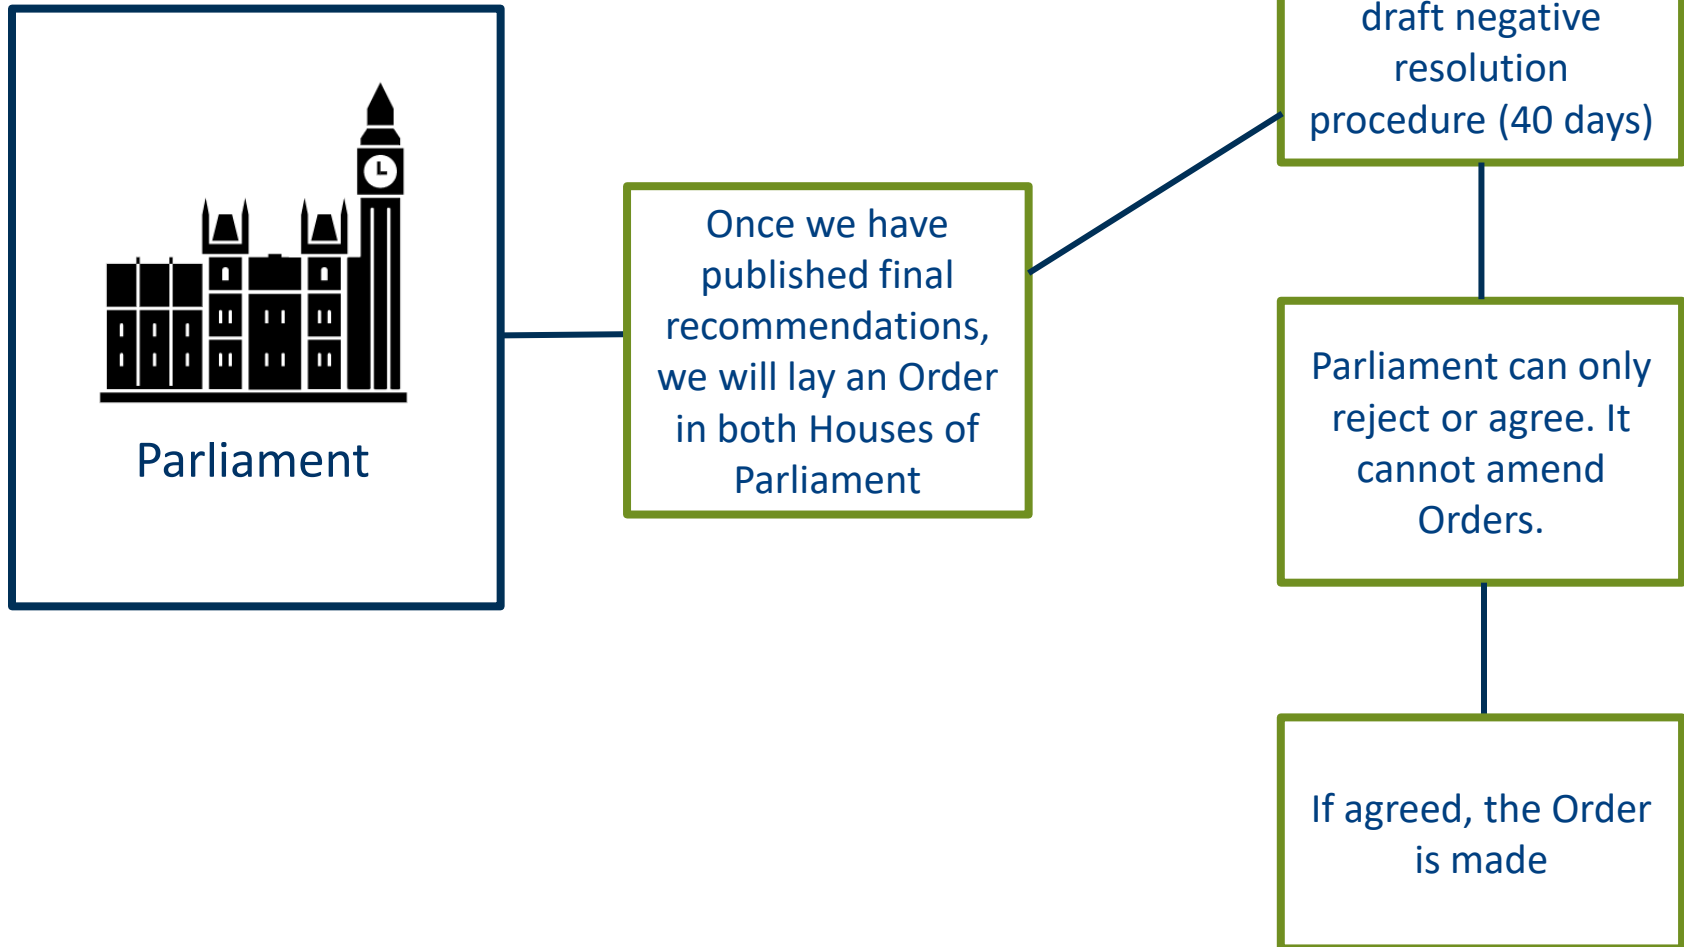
Parliament

Once we have published final recommendations, we will lay an Order in both Houses of Parliament

draft negative resolution procedure (40 days)

Parliament can only reject or agree. It cannot amend Orders.

If agreed, the Order is made